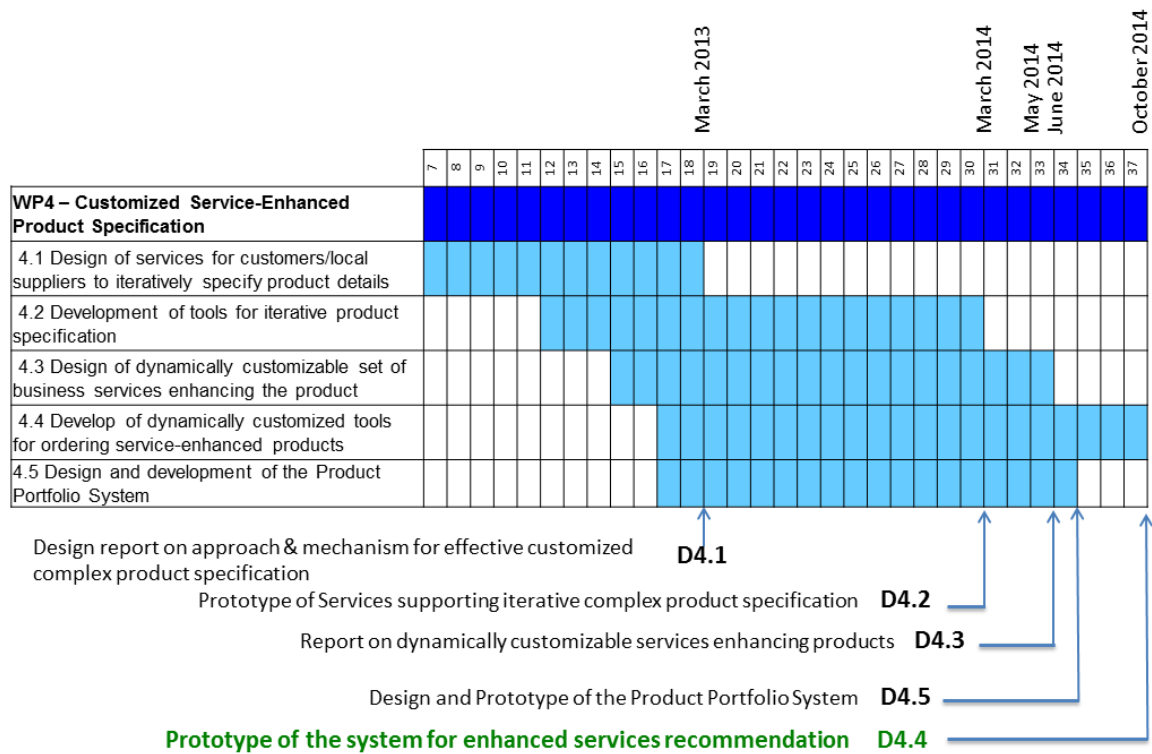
March 2013
March 2014
May 2014
June 2014
October 2014

| | 7 | 8 | 9 | 10 | 11 | 12 | 13 | 14 | 15 | 16 | 17 | 18 | 19 | 20 | 21 | 22 | 23 | 24 | 25 | 26 | 27 | 28 | 29 | 30 | 31 | 32 | 33 | 34 | 35 | 36 | 37 |
|---|---|---|---|---|---|---|---|---|---|---|---|---|---|---|---|---|---|---|---|---|---|---|---|---|---|---|---|---|---|---|---|
| **WP4 – Customized Service-Enhanced Product Specification** | | | | | | | | | | | | | | | | | | | | | | | | | | | | | | | |
| 4.1 Design of services for customers/local suppliers to iteratively specify product details | | | | | | | | | | | | | | | | | | | | | | | | | | | | | | | |
| 4.2 Development of tools for iterative product specification | | | | | | | | | | | | | | | | | | | | | | | | | | | | | | | |
| 4.3 Design of dynamically customizable set of business services enhancing the product | | | | | | | | | | | | | | | | | | | | | | | | | | | | | | | |
| 4.4 Develop of dynamically customized tools for ordering service-enhanced products | | | | | | | | | | | | | | | | | | | | | | | | | | | | | | | |
| 4.5 Design and development of the Product Portfolio System | | | | | | | | | | | | | | | | | | | | | | | | | | | | | | | |

Design report on approach & mechanism for effective customized complex product specification D4.1

Prototype of Services supporting iterative complex product specification D4.2

Report on dynamically customizable services enhancing products D4.3

Design and Prototype of the Product Portfolio System D4.5

Prototype of the system for enhanced services recommendation D4.4